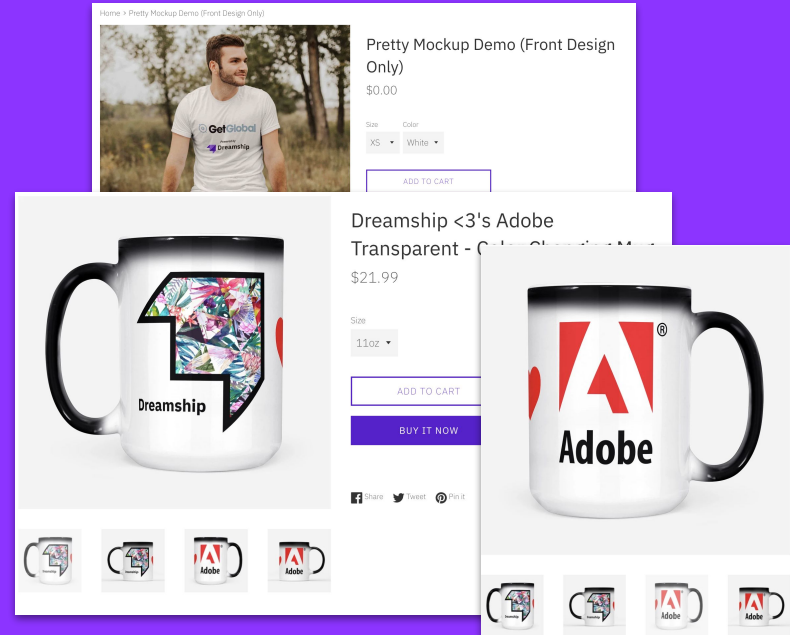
Home › Pretty Mockup Demo (Front Design Only)

GetGlobal

Dreamship

Pretty Mockup Demo (Front Design Only)

$0.00

Size

XS

Color

White

ADD TO CART

Dreamship

Dreamship <3's Adobe Transparent - Color Changing M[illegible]

$21.99

Size

11oz

ADD TO CART

BUY IT NOW

Share Tweet Pin it

Adobe

Dreamship

Dreamship

Adobe

Adobe

Adobe

Dreamship

Dreamship

Adobe

Adobe